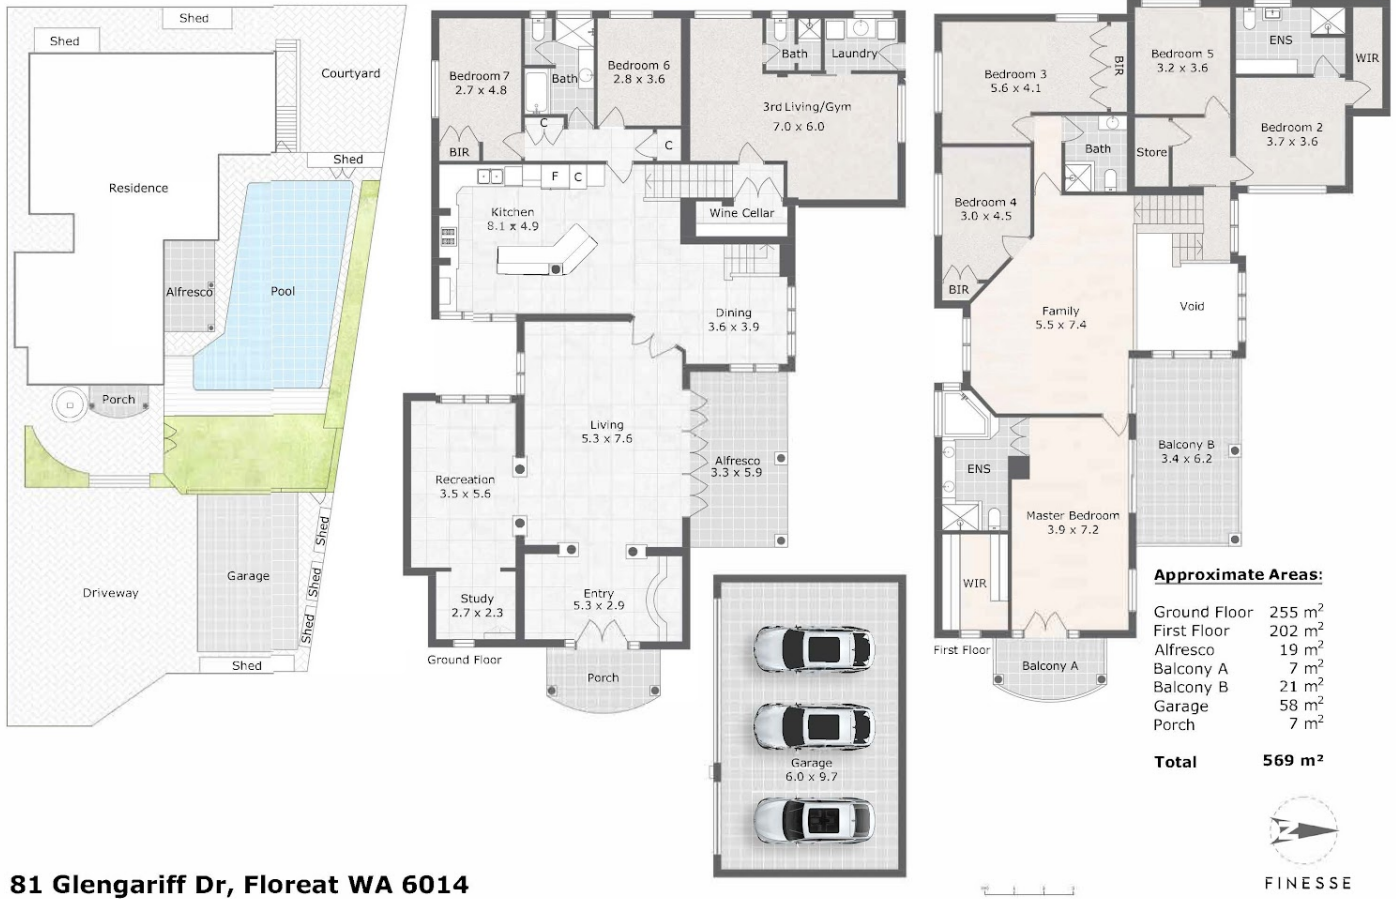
Shed
Shed
Courtyard
Shed
Residence
Alfresco
Pool
Porch
Driveway
Garage
Shed
Shed
Shed
Shed

Bedroom 7
2.7 x 4.8
BIR
Bath
C
Bedroom 6
2.8 x 3.6
C
Bath
Laundry
3rd Living/Gym
7.0 x 6.0
F
C
Kitchen
8.1 x 4.9
Wine Cellar
Dining
3.6 x 3.9
Living
5.3 x 7.6
Alfresco
3.3 x 5.9
Recreation
3.5 x 5.6
Study
2.7 x 2.3
Entry
5.3 x 2.9
Ground Floor
Porch
Garage
6.0 x 9.7

Bedroom 3
5.6 x 4.1
BIR
Bedroom 5
3.2 x 3.6
ENS
WIR
Bedroom 2
3.7 x 3.6
Bath
Store
Bedroom 4
3.0 x 4.5
BIR
Family
5.5 x 7.4
Void
Balcony B
3.4 x 6.2
ENS
Master Bedroom
3.9 x 7.2
WIR
First Floor
Balcony A

Approximate Areas:
| | |
|---|---|
| Ground Floor | 255 $m^2$ |
| First Floor | 202 $m^2$ |
| Alfresco | 19 $m^2$ |
| Balcony A | 7 $m^2$ |
| Balcony B | 21 $m^2$ |
| Garage | 58 $m^2$ |
| Porch | 7 $m^2$ |
| Total | 569 m² |

FINESSE

81 Glengariff Dr, Floreat WA 6014